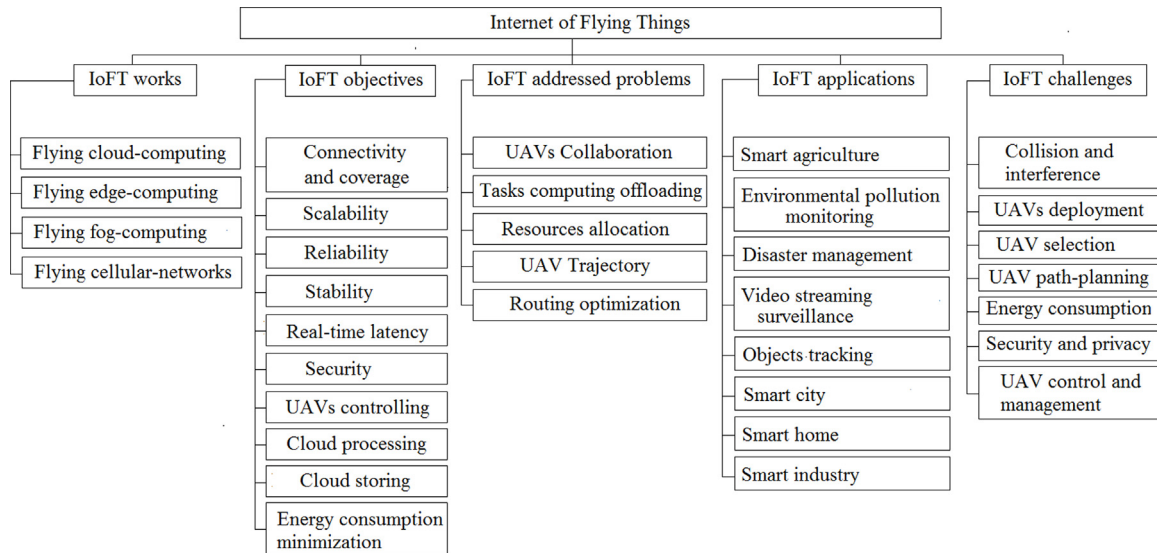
Internet of Flying Things

IoFT works

Flying cloud-computing

Flying edge-computing

Flying fog-computing

Flying cellular-networks

IoFT objectives

Connectivity and coverage

Scalability

Reliability

Stability

Real-time latency

Security

UAVs controlling

Cloud processing

Cloud storing

Energy consumption minimization

IoFT addressed problems

UAVs Collaboration

Tasks computing offloading

Resources allocation

UAV Trajectory

Routing optimization

IoFT applications

Smart agriculture

Environmental pollution monitoring

Disaster management

Video streaming surveillance

Objects tracking

Smart city

Smart home

Smart industry

IoFT challenges

Collision and interference

UAVs deployment

UAV selection

UAV path-planning

Energy consumption

Security and privacy

UAV control and management